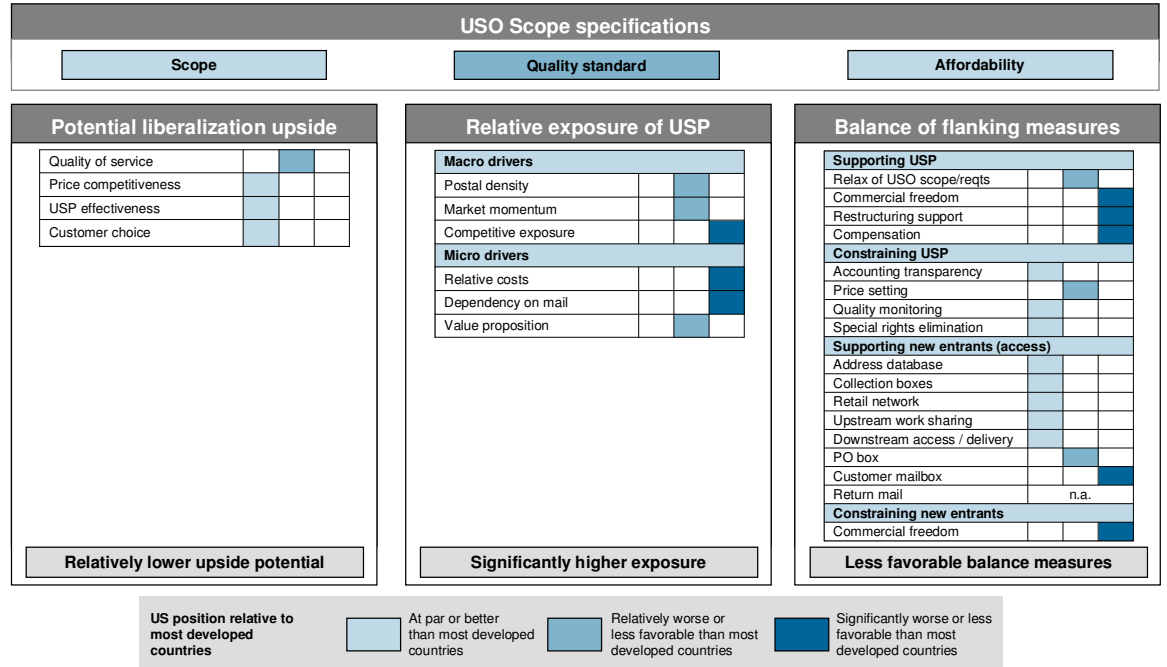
USO Scope specifications

Scope

Quality standard

Affordability

Potential liberalization upside

| | | | |
|---|---|---|---|
| Quality of service | | | |
| Price competitiveness | | | |
| USP effectiveness | | | |
| Customer choice | | | |

Relatively lower upside potential

Relative exposure of USP

| | | | |
|---|---|---|---|
| **Macro drivers** | | | |
| Postal density | | | |
| Market momentum | | | |
| Competitive exposure | | | |
| **Micro drivers** | | | |
| Relative costs | | | |
| Dependency on mail | | | |
| Value proposition | | | |

Significantly higher exposure

Balance of flanking measures

| | | | |
|---|---|---|---|
| **Supporting USP** | | | |
| Relax of USO scope/reqts | | | |
| Commercial freedom | | | |
| Restructuring support | | | |
| Compensation | | | |
| **Constraining USP** | | | |
| Accounting transparency | | | |
| Price setting | | | |
| Quality monitoring | | | |
| Special rights elimination | | | |
| **Supporting new entrants (access)** | | | |
| Address database | | | |
| Collection boxes | | | |
| Retail network | | | |
| Upstream work sharing | | | |
| Downstream access / delivery | | | |
| PO box | | | |
| Customer mailbox | | | |
| Return mail | | n.a. | |
| **Constraining new entrants** | | | |
| Commercial freedom | | | |

Less favorable balance measures

US position relative to most developed countries

At par or better than most developed countries

Relatively worse or less favorable than most developed countries

Significantly worse or less favorable than most developed countries